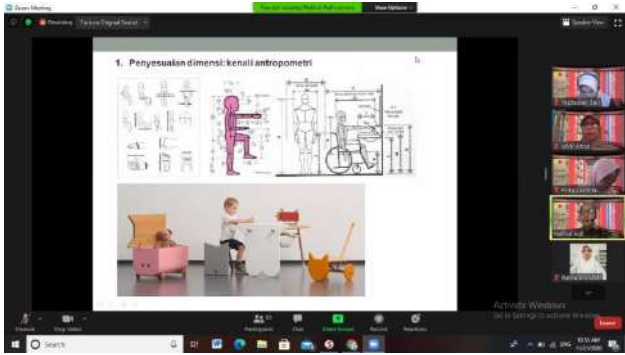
Zoom Meeting

Recording

Turn on Original Sound

You are viewing Mutiah Rahmawati's screen

View Options

Speaker View

1. Penyesuaian dimensi: kenali antropometri

Activate Windows
Go to Settings to activate Windows.

Unmute

Stop Video

Participants

Chat

Share Screen

Record

Reactions

End

Search

10:51 AM